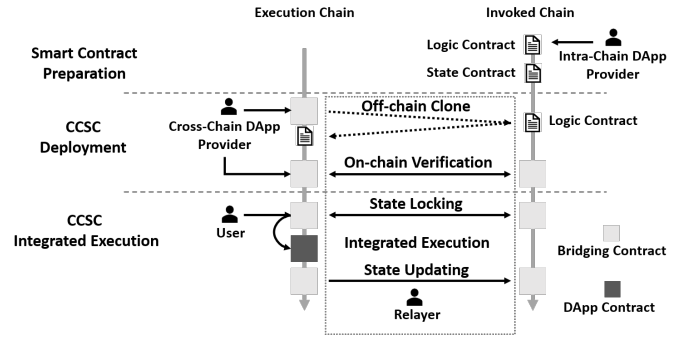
Execution Chain

Invoked Chain

Smart Contract Preparation

Logic Contract

State Contract

Intra-Chain DApp Provider

CCSC Deployment

Cross-Chain DApp Provider

Off-chain Clone

Logic Contract

On-chain Verification

CCSC Integrated Execution

User

State Locking

Integrated Execution

Bridging Contract

State Updating

Relayer

DApp Contract